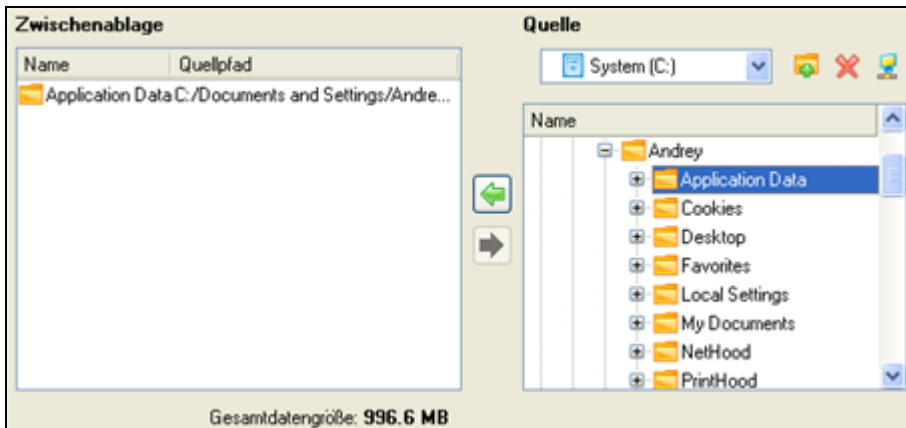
Zwischenablage

| Name | Quellpfad |
|---|---|
| Application Data | C:/Documents and Settings/Andre... |

Gesamtdatengröße: 996.6 MB

Quelle

System (C:)

Name

Andrey
Application Data
Cookies
Desktop
Favorites
Local Settings
My Documents
NetHood
PrintHood